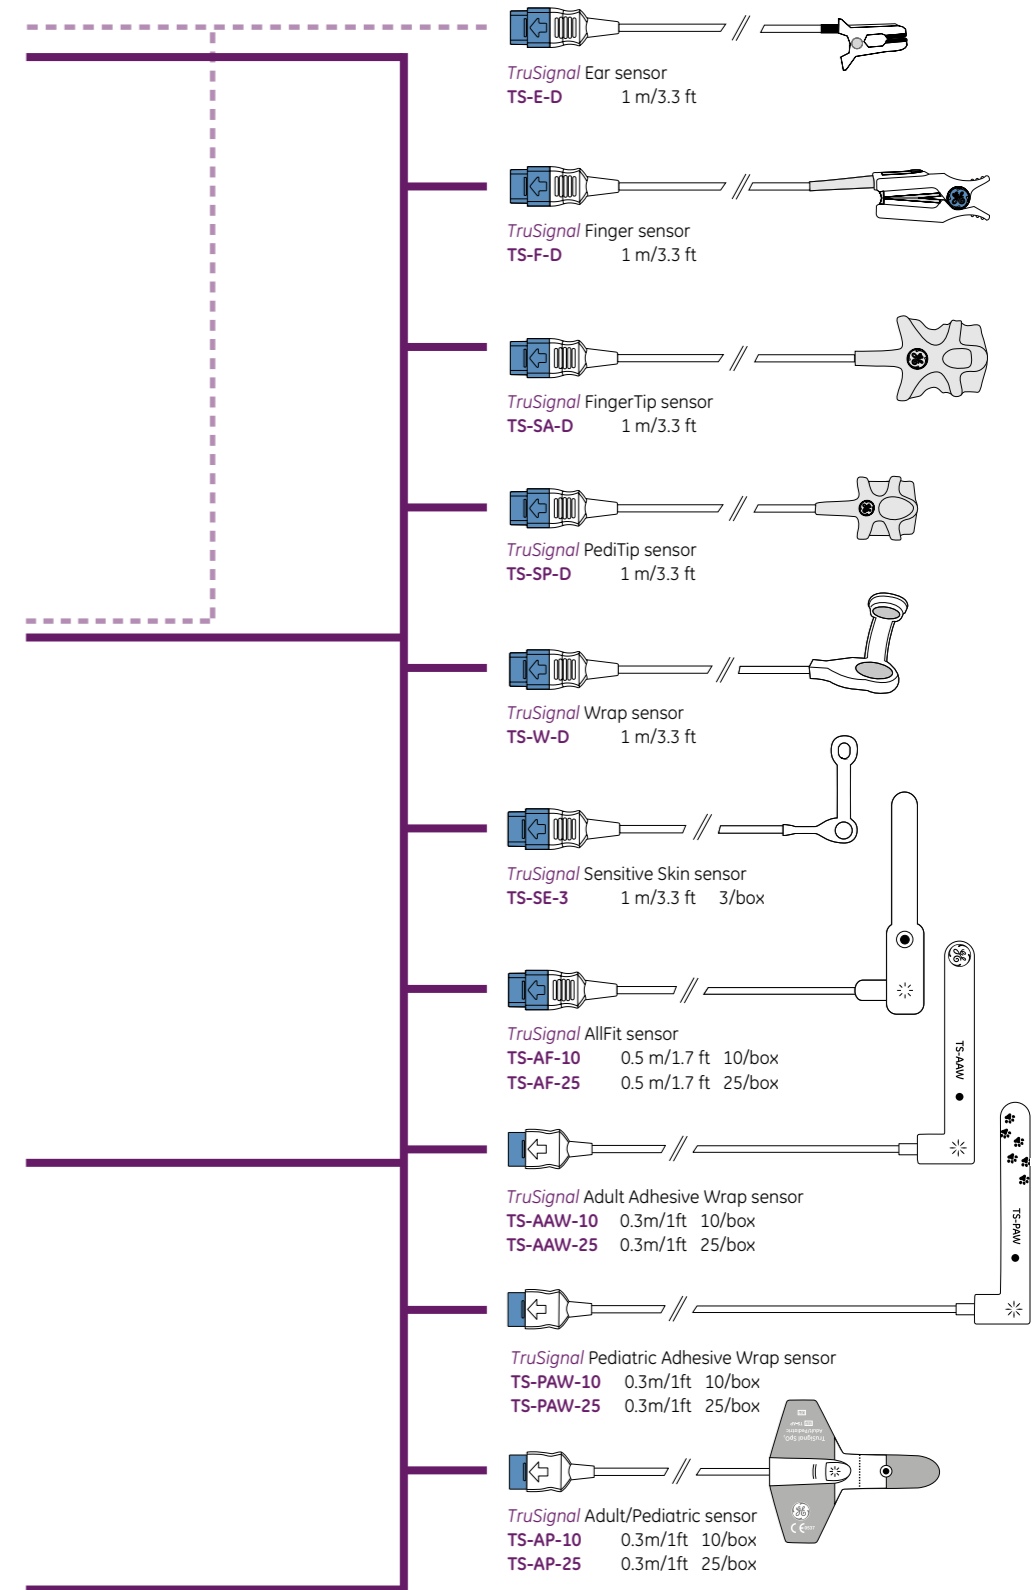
TruSignal Ear sensor
TS-E-D 1 m/3.3 ft

TruSignal Finger sensor
TS-F-D 1 m/3.3 ft

TruSignal FingerTip sensor
TS-SA-D 1 m/3.3 ft

TruSignal PediTip sensor
TS-SP-D 1 m/3.3 ft

TruSignal Wrap sensor
TS-W-D 1 m/3.3 ft

TruSignal Sensitive Skin sensor
TS-SE-3 1 m/3.3 ft 3/box

TruSignal AllFit sensor
TS-AF-10 0.5 m/1.7 ft 10/box
TS-AF-25 0.5 m/1.7 ft 25/box

TS-AAW

TruSignal Adult Adhesive Wrap sensor
TS-AAW-10 0.3m/1ft 10/box
TS-AAW-25 0.3m/1ft 25/box

TS-PAW

TruSignal Pediatric Adhesive Wrap sensor
TS-PAW-10 0.3m/1ft 10/box
TS-PAW-25 0.3m/1ft 25/box

TruSignal Adult/Pediatric sensor
TS-AP-10 0.3m/1ft 10/box
TS-AP-25 0.3m/1ft 25/box